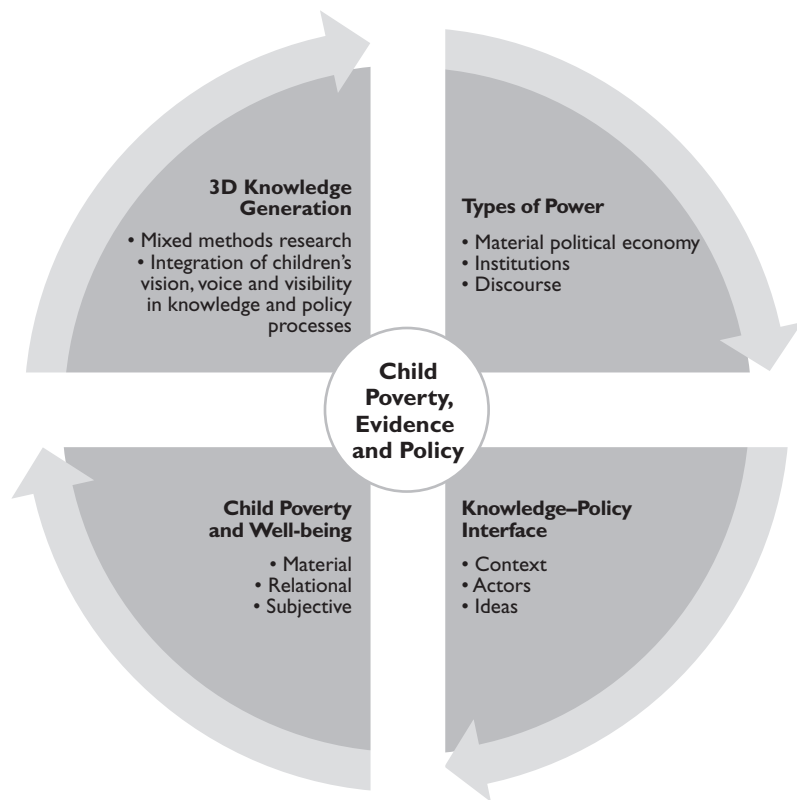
3D Knowledge Generation

• Mixed methods research
• Integration of children's vision, voice and visibility in knowledge and policy processes

Types of Power

• Material political economy
• Institutions
• Discourse

Child Poverty, Evidence and Policy

Child Poverty and Well-being

• Material
• Relational
• Subjective

Knowledge–Policy Interface

• Context
• Actors
• Ideas